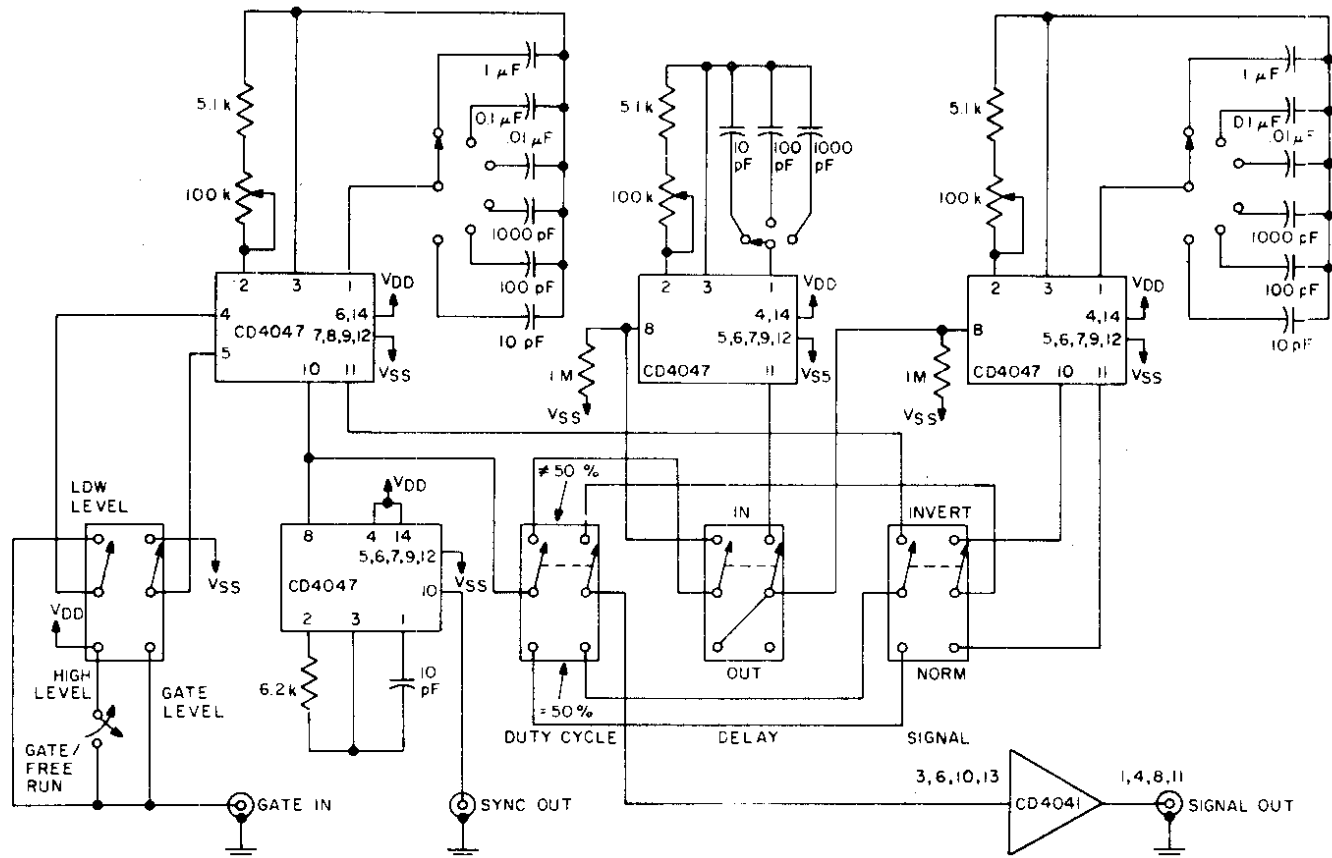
5.1 k
100 k
1 μF
0.1 μF
.01 μF
1000 pF
100 pF
10 pF
2 3 1
4
5
CD4047
6,14
7,8,9,12
VDD
VSS
10 11
5.1 k
100 k
10 pF
100 pF
1000 pF
2 3 1
8
CD4047
4,14
5,6,7,9,12
11
VDD
VSS
1 M
VSS
5.1 k
100 k
1 μF
D1 μF
.01 μF
1000 pF
100 pF
10 pF
2 3 1
8
CD4047 10 11
4,14
5,6,7,9,12
VDD
VSS
1 M
VSS
LOW LEVEL
VSS
VDD
HIGH LEVEL
GATE LEVEL
GATE/ FREE RUN
VDD
8 4 14
CD4047
5,6,7,9,12
10
VSS
2 3 1
6.2 k
10 pF
≠50 %
=50 %
DUTY CYCLE
IN
OUT
DELAY
INVERT
NORM
SIGNAL
GATE IN
SYNC OUT
3,6,10,13
CD4041
1,4,8,11
SIGNAL OUT